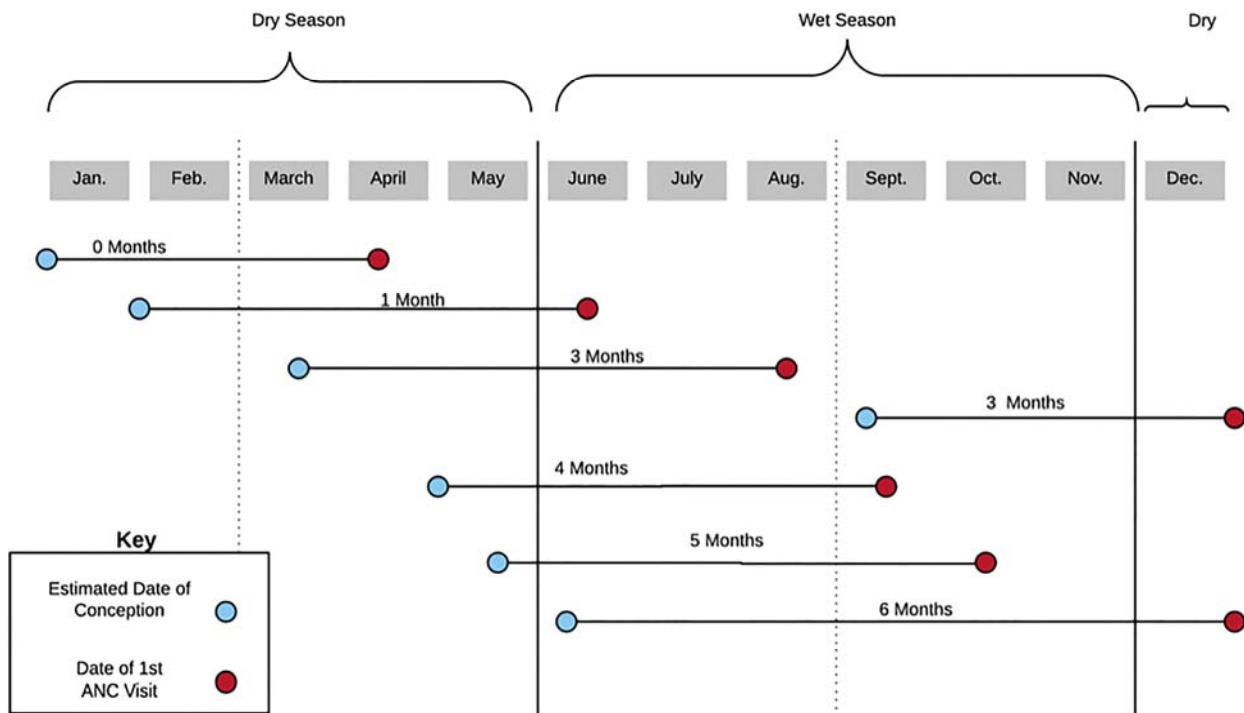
Dry Season

Wet Season

Dry

Jan.
Feb.
March
April
May
June
July
Aug.
Sept.
Oct.
Nov.
Dec.

0 Months

1 Month

3 Months

3 Months

4 Months

5 Months

6 Months

Key

Estimated Date of Conception

Date of 1st ANC Visit